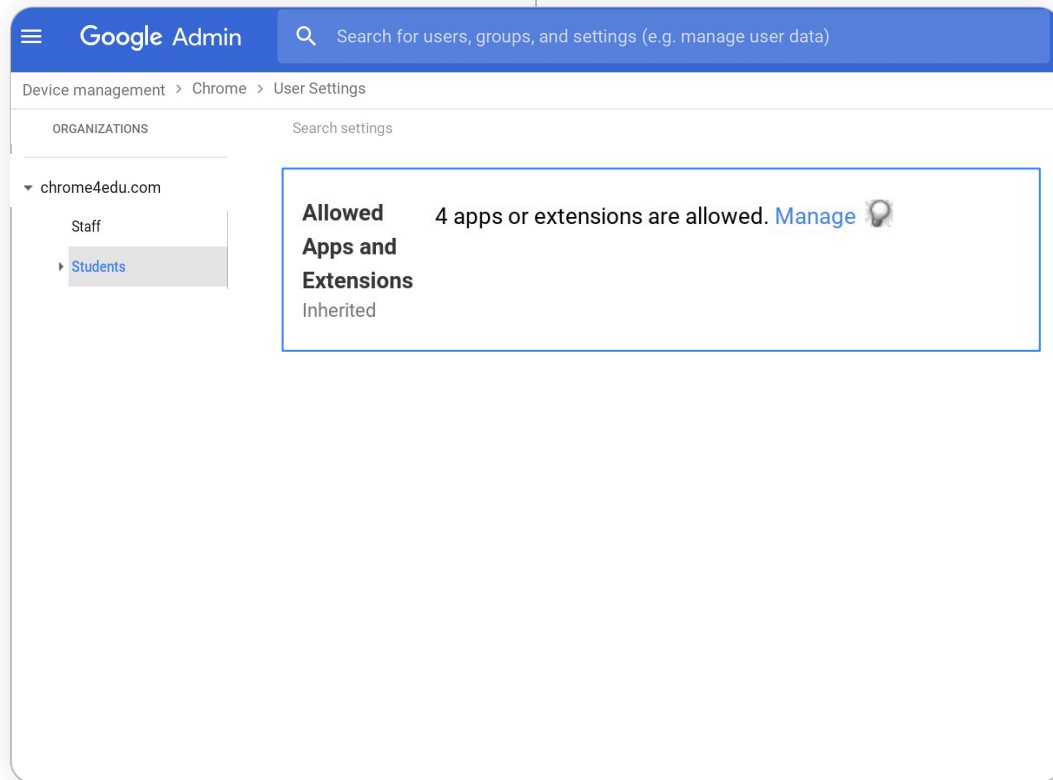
Google Admin

Search for users, groups, and settings (e.g. manage user data)

Device management > Chrome > User Settings

ORGANIZATIONS

Search settings

chrome4edu.com

Staff

Students

Allowed Apps and Extensions

Inherited

4 apps or extensions are allowed. Manage